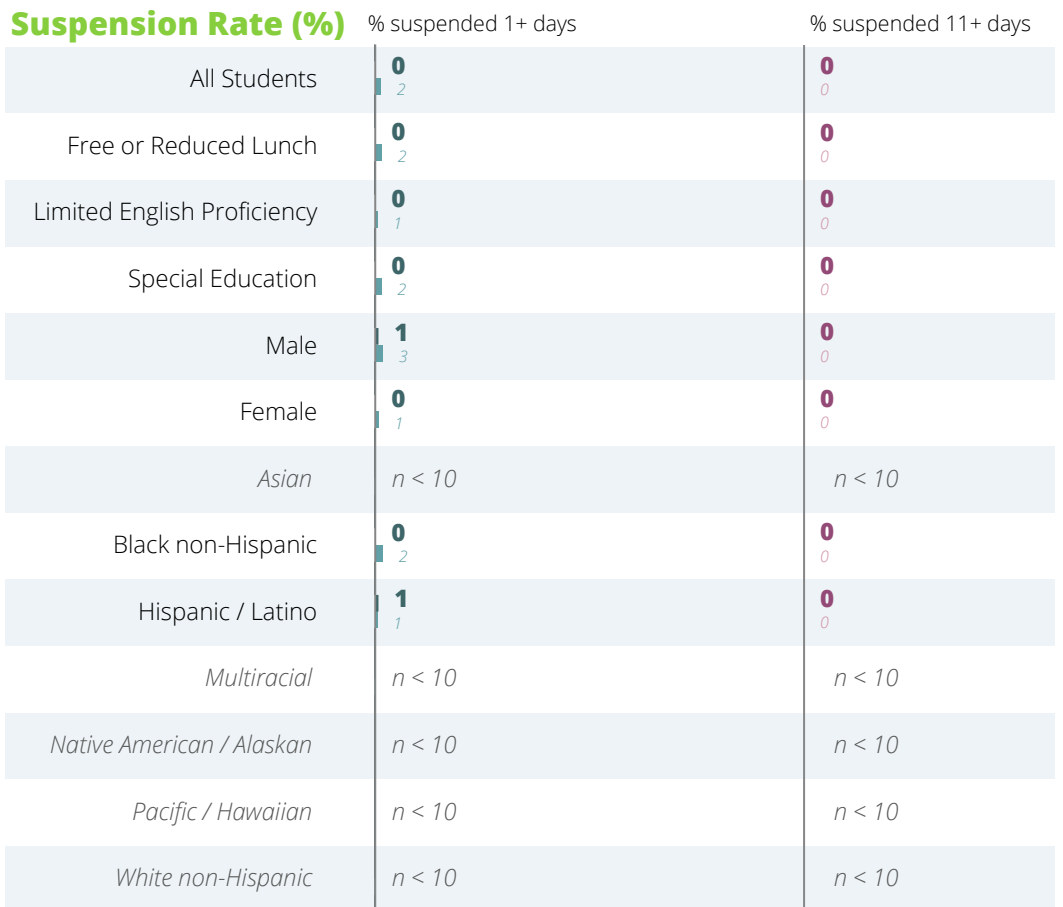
Suspension Rate (%)

| | % suspended 1+ days | % suspended 11+ days |
|---|---|---|
| All Students | 0 2 | 0 0 |
| Free or Reduced Lunch | 0 2 | 0 0 |
| Limited English Proficiency | 0 1 | 0 0 |
| Special Education | 0 2 | 0 0 |
| Male | 1 3 | 0 0 |
| Female | 0 1 | 0 0 |
| Asian | n < 10 | n < 10 |
| Black non-Hispanic | 0 2 | 0 0 |
| Hispanic / Latino | 1 1 | 0 0 |
| Multiracial | n < 10 | n < 10 |
| Native American / Alaskan | n < 10 | n < 10 |
| Pacific / Hawaiian | n < 10 | n < 10 |
| White non-Hispanic | n < 10 | n < 10 |